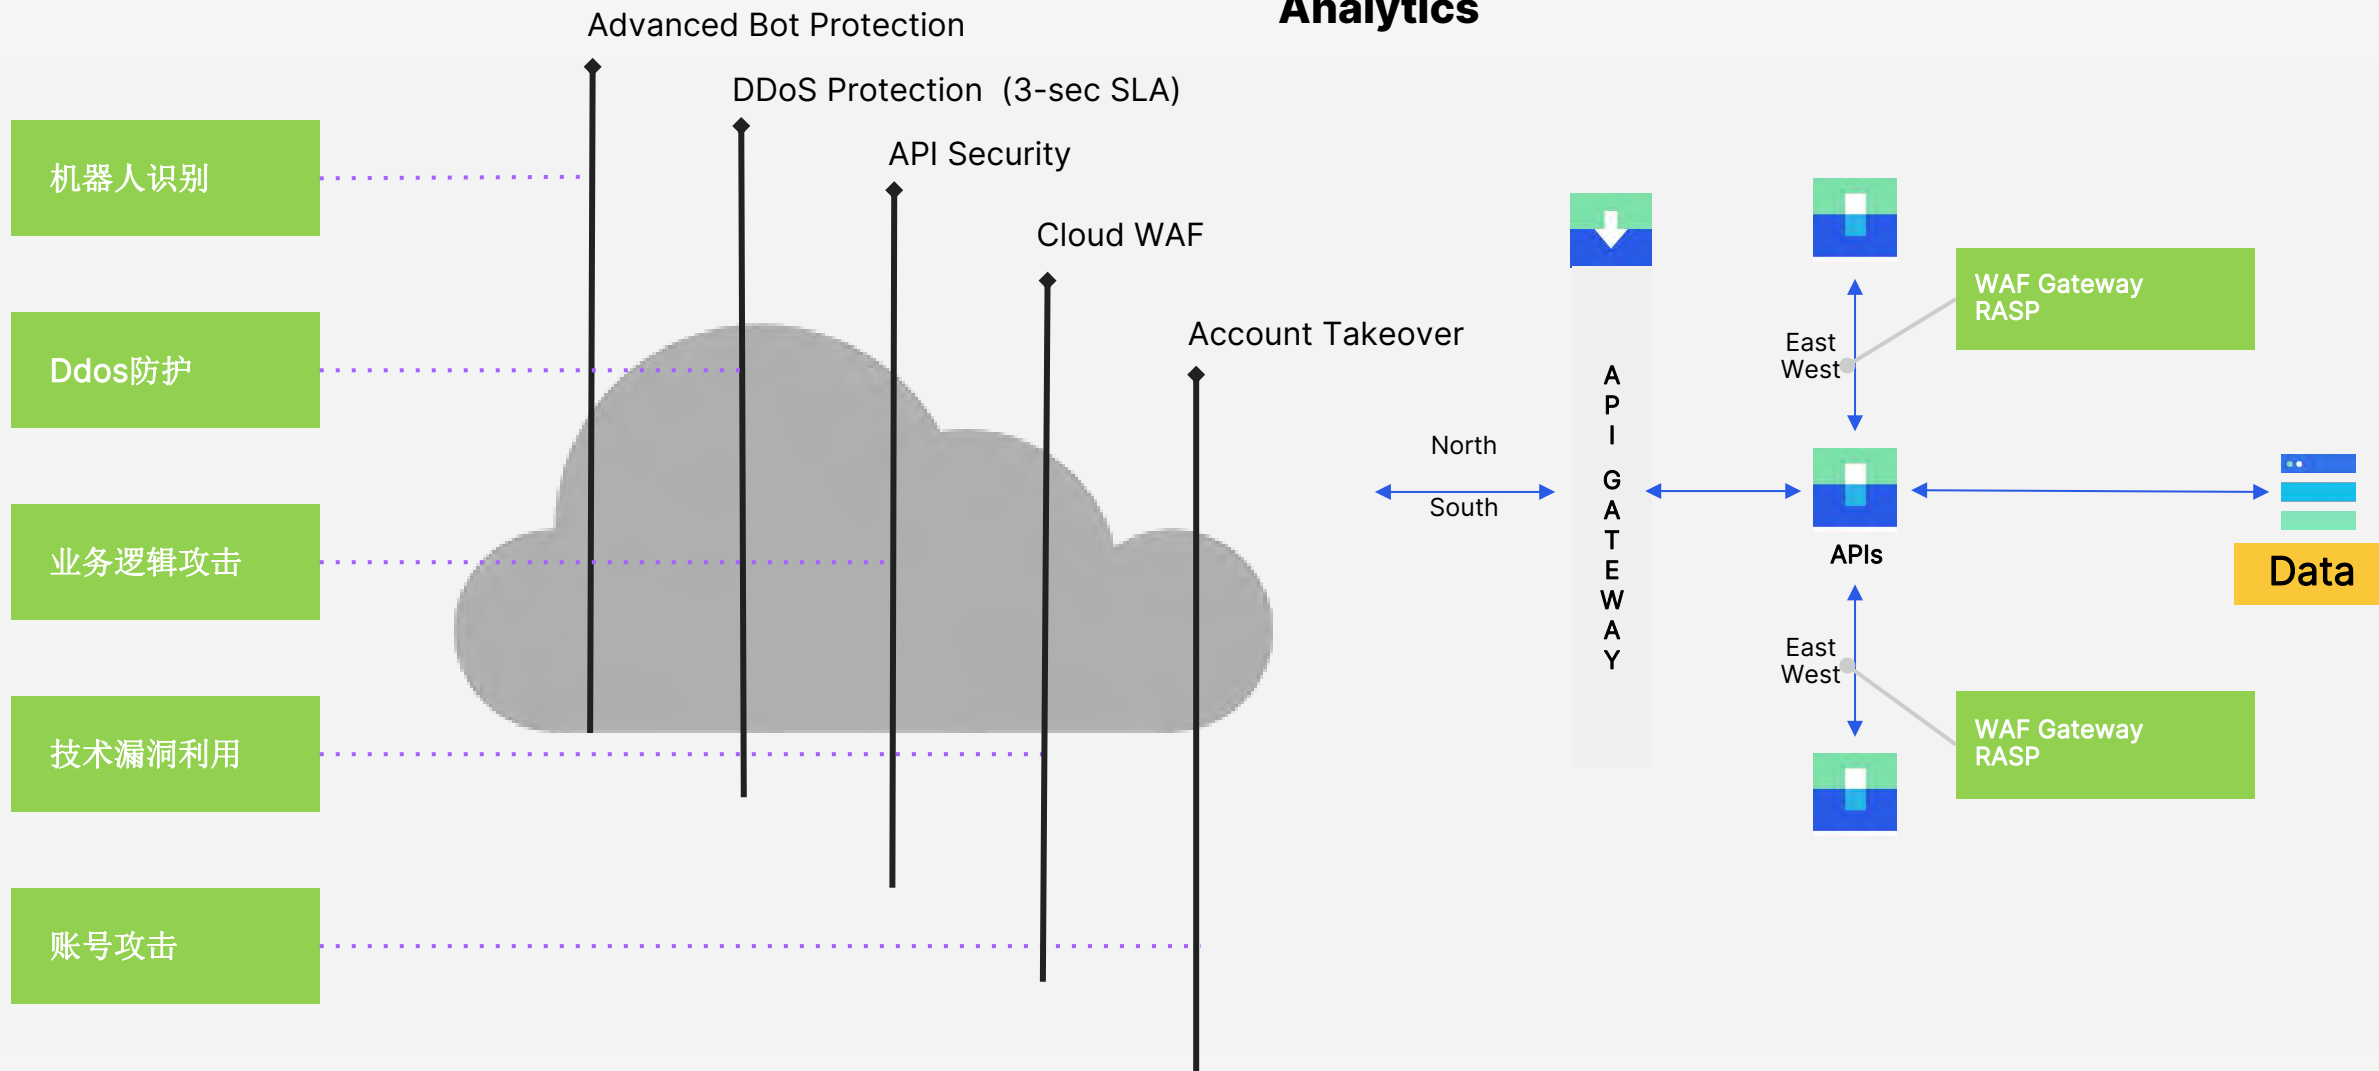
Analytics

Advanced Bot Protection

DDoS Protection (3-sec SLA)

API Security

Cloud WAF

Account Takeover

机器人识别

Ddos防护

业务逻辑攻击

技术漏洞利用

账号攻击

North

South

API GATEWAY

East West

WAF Gateway RASP

APIs

Data

East West

WAF Gateway RASP